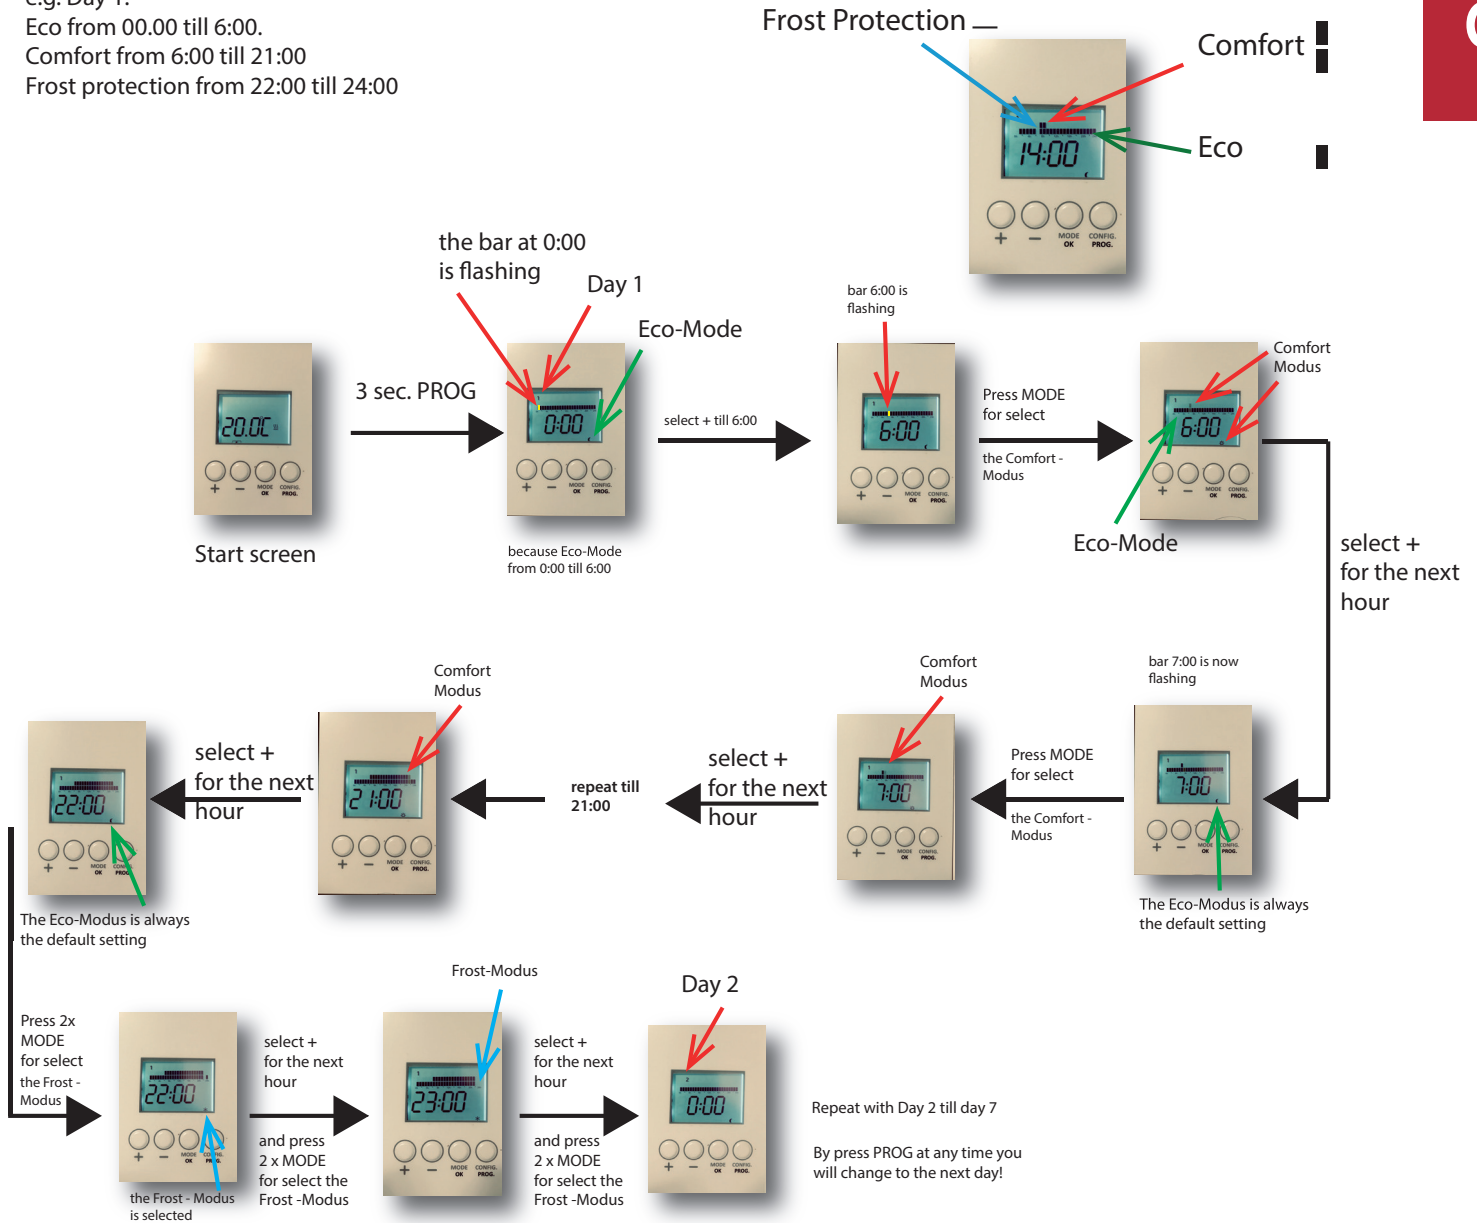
e.g. Day 1:
Eco from 00.00 till 6:00.
Comfort from 6:00 till 21:00
Frost protection from 22:00 till 24:00

Frost Protection
Comfort
Eco
14:00
+ − MODE OK CONFIG. PROG.

the bar at 0:00 is flashing
Day 1
Eco-Mode

20.0C
Start screen
3 sec. PROG
0:00
because Eco-Mode from 0:00 till 6:00
select + till 6:00
bar 6:00 is flashing
6:00
Press MODE for select
the Comfort - Modus
Comfort Modus
6:00
Eco-Mode
select + for the next hour

bar 7:00 is now flashing
7:00
The Eco-Modus is always the default setting
Press MODE for select
the Comfort - Modus
Comfort Modus
7:00
select + for the next hour
repeat till 21:00
Comfort Modus
21:00
select + for the next hour
22:00
The Eco-Modus is always the default setting

Press 2x MODE for select
the Frost - Modus
22:00
the Frost - Modus is selected
select + for the next hour
and press 2 x MODE for select the Frost -Modus
Frost-Modus
23:00
select + for the next hour
and press 2 x MODE for select the Frost -Modus
Day 2
0:00
Repeat with Day 2 till day 7

By press PROG at any time you will change to the next day!